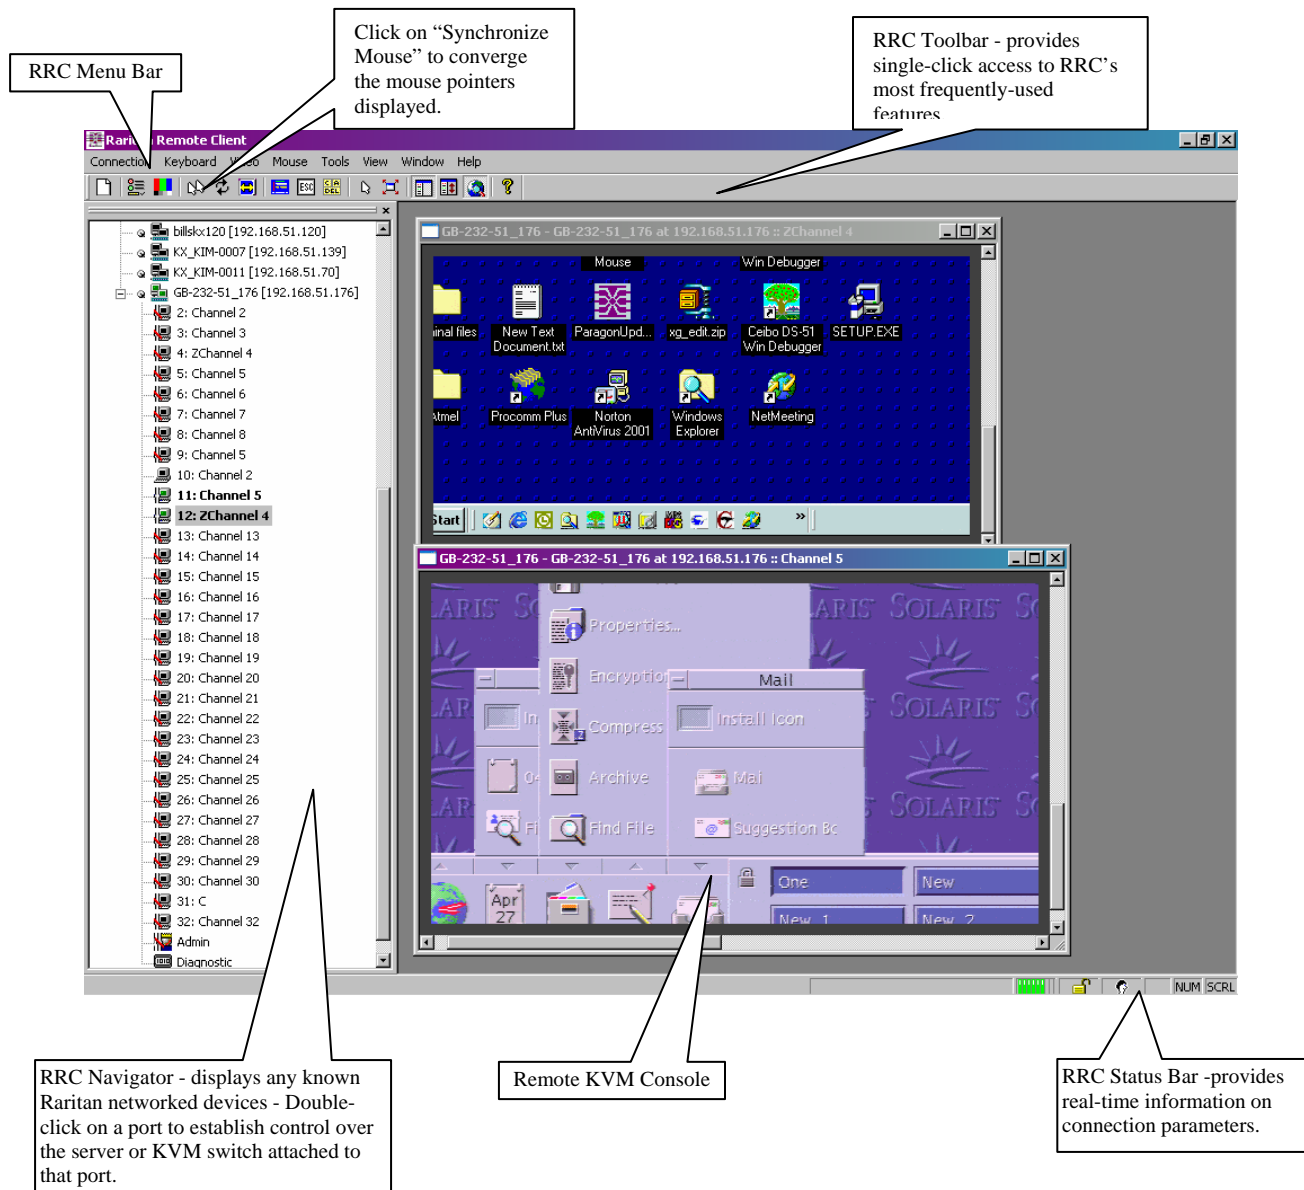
RRC Menu Bar

Click on “Synchronize Mouse” to converge the mouse pointers displayed.

RRC Toolbar - provides single-click access to RRC’s most frequently-used features

Rari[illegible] Remote Client

Connection Keyboard Video Mouse Tools View Window Help

billskx120 [192.168.51.120]
KX_KIM-0007 [192.168.51.139]
KX_KIM-0011 [192.168.51.70]
GB-232-51_176 [192.168.51.176]
2: Channel 2
3: Channel 3
4: ZChannel 4
5: Channel 5
6: Channel 6
7: Channel 7
8: Channel 8
9: Channel 5
10: Channel 2
11: Channel 5
12: ZChannel 4
13: Channel 13
14: Channel 14
15: Channel 15
16: Channel 16
17: Channel 17
18: Channel 18
19: Channel 19
20: Channel 20
21: Channel 21
22: Channel 22
23: Channel 23
24: Channel 24
25: Channel 25
26: Channel 26
27: Channel 27
28: Channel 28
29: Channel 29
30: Channel 30
31: C
32: Channel 32
Admin
Diagnostic

GB-232-51_176 - GB-232-51_176 at 192.168.51.176 :: ZChannel 4

Mouse Win Debugger
inal files New Text Document.txt ParagonUpd... xg_edit.zip Ceibo DS-51 Win Debugger SETUP.EXE
xtmel Procomm Plus Norton AntiVirus 2001 Windows Explorer NetMeeting
Start

GB-232-51_176 - GB-232-51_176 at 192.168.51.176 :: Channel 5

SOLARIS
Properties...
Encryption
Mail
Install Icon
Compress
Archive
Mai
Find File
Suggestion Bc
Apr 27
One
New
New 1
New 2

NUM SCRL

RRC Navigator - displays any known Raritan networked devices - Double-click on a port to establish control over the server or KVM switch attached to that port.

Remote KVM Console

RRC Status Bar -provides real-time information on connection parameters.